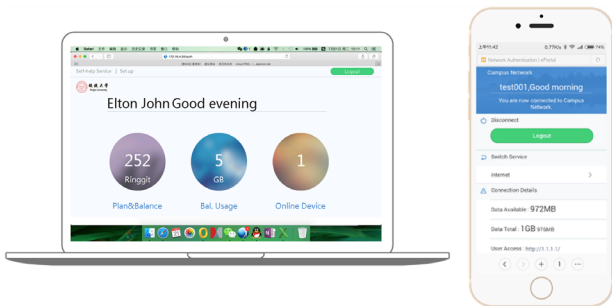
Self-help Service | Set up

Logout

Elton John Good evening

252
Ringgit

5
GB

1

Plan&Balance

Bal. Usage

Online Device

上午11:42

0.77KB/s

74%

Network Authentication | ePortal

Campus Network

test001,Good morning

You are now connected to Campus Network.

Disconnect

Logout

Switch Service

Internet

Connection Details

Data Available : 972MB

Data Total : 1GB 976MB

User Access : http://1.1.1.1/